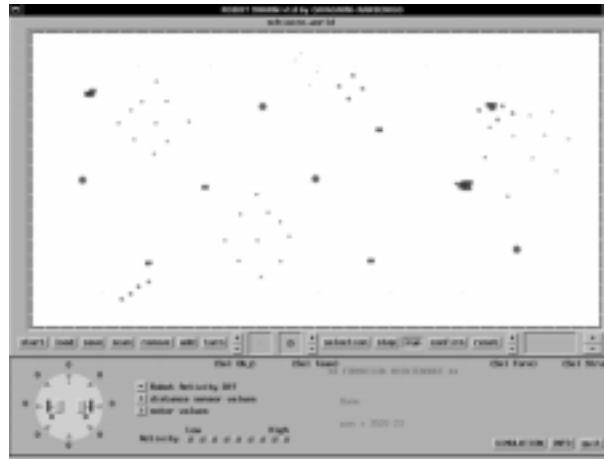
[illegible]
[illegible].world

start | load | save | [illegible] | remove | add | turn | 0 | selection | step | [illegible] | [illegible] | reset

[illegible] | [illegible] | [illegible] | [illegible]

Robot Activity OFF
distance sensor values
motor values

Low | High
Activity

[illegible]

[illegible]

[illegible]

SIMULATION | INFO | quit